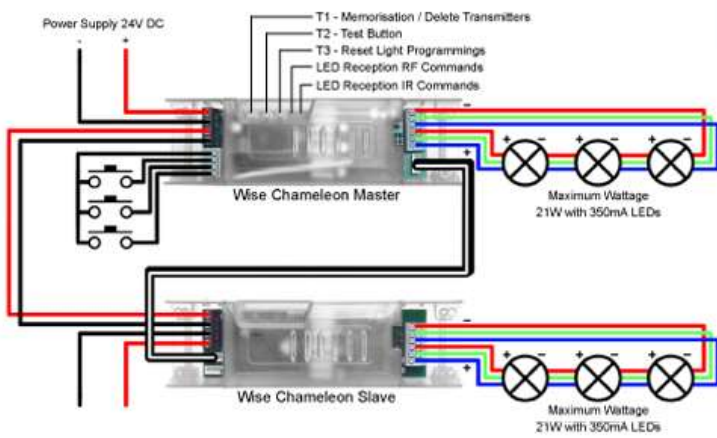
Power Supply 24V DC

-

+

T1 - Memorisation / Delete Transmitters

T2 - Test Button

T3 - Reset Light Programmings

LED Reception RF Commands

LED Reception IR Commands

-

+

+ - + - + -

Wise Chameleon Master

Maximum Wattage
21W with 350mA LEDs

+ - + - + -

Wise Chameleon Slave

Maximum Wattage
21W with 350mA LEDs